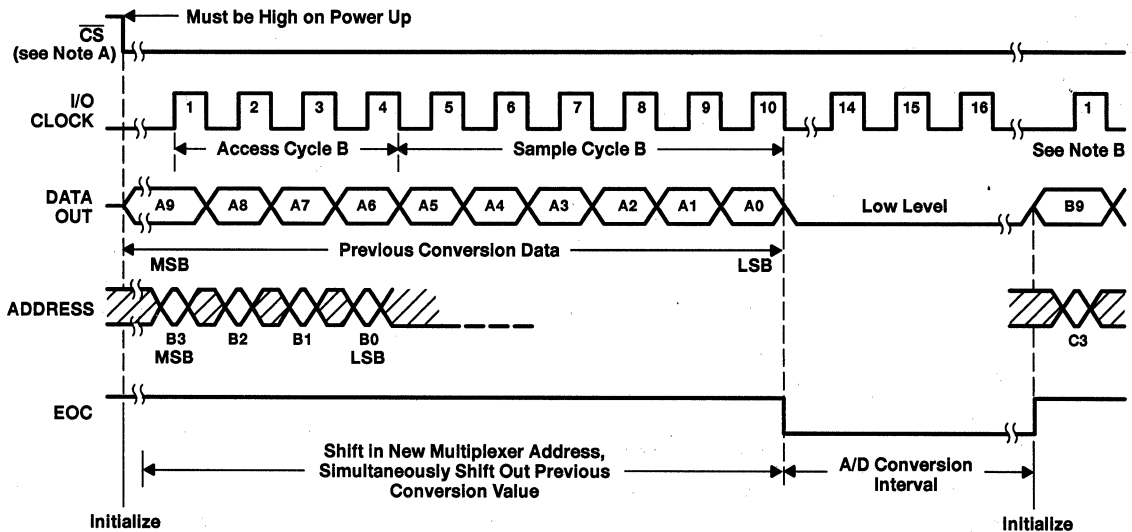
Must be High on Power Up

$\overline{CS}$ (see Note A)

I/O CLOCK

1 2 3 4 5 6 7 8 9 10 14 15 16 1

Access Cycle B

Sample Cycle B

See Note B

DATA OUT

A9 A8 A7 A6 A5 A4 A3 A2 A1 A0

Low Level

B9

Previous Conversion Data

MSB

LSB

ADDRESS

B3 MSB

B2

B1

B0 LSB

C3

EOC

Shift in New Multiplexer Address, Simultaneously Shift Out Previous Conversion Value

A/D Conversion Interval

Initialize

Initialize